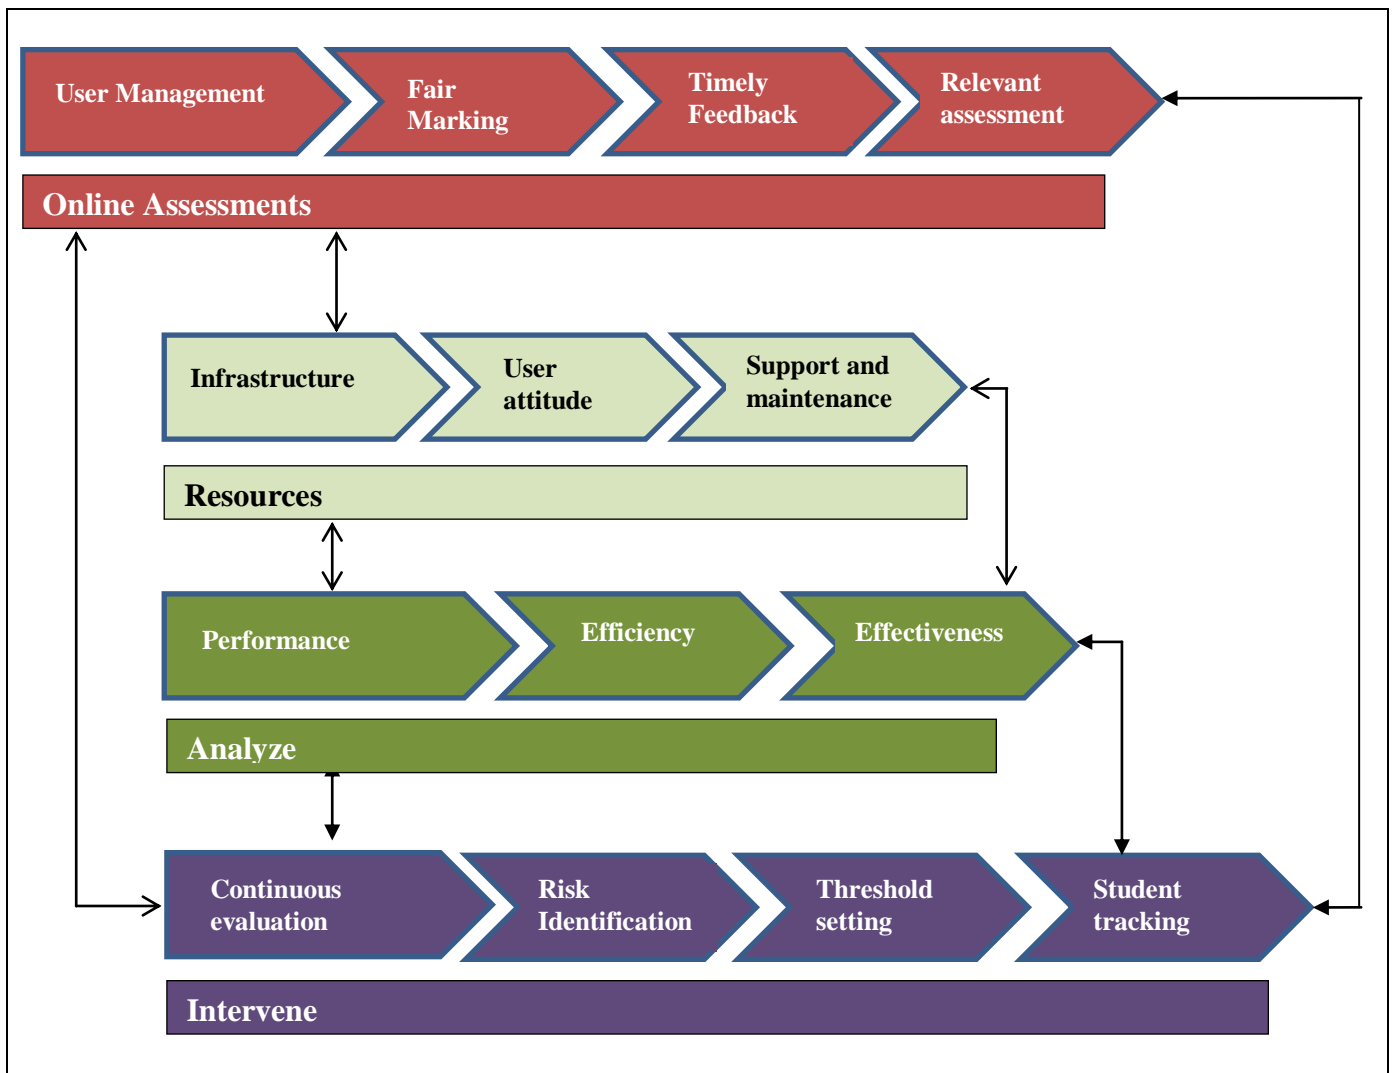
User Management

Fair Marking

Timely Feedback

Relevant assessment

Online Assessments

Infrastructure

User attitude

Support and maintenance

Resources

Performance

Efficiency

Effectiveness

Analyze

Continuous evaluation

Risk Identification

Threshold setting

Student tracking

Intervene